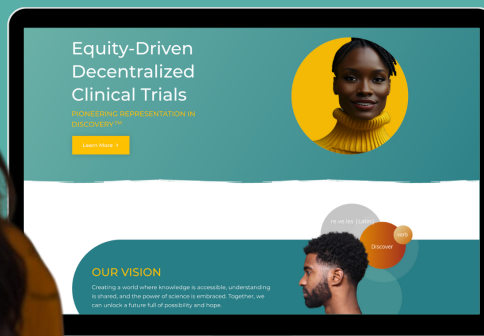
Equity-Driven Decentralized Clinical Trials

PIONEERING REPRESENTATION IN DISCOVERY™

Learn More →

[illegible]

Discover

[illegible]

OUR VISION

Creating a world where knowledge is accessible, understanding is shared, and the power of science is embraced. Together, we can unlock a future full of possibility and hope.